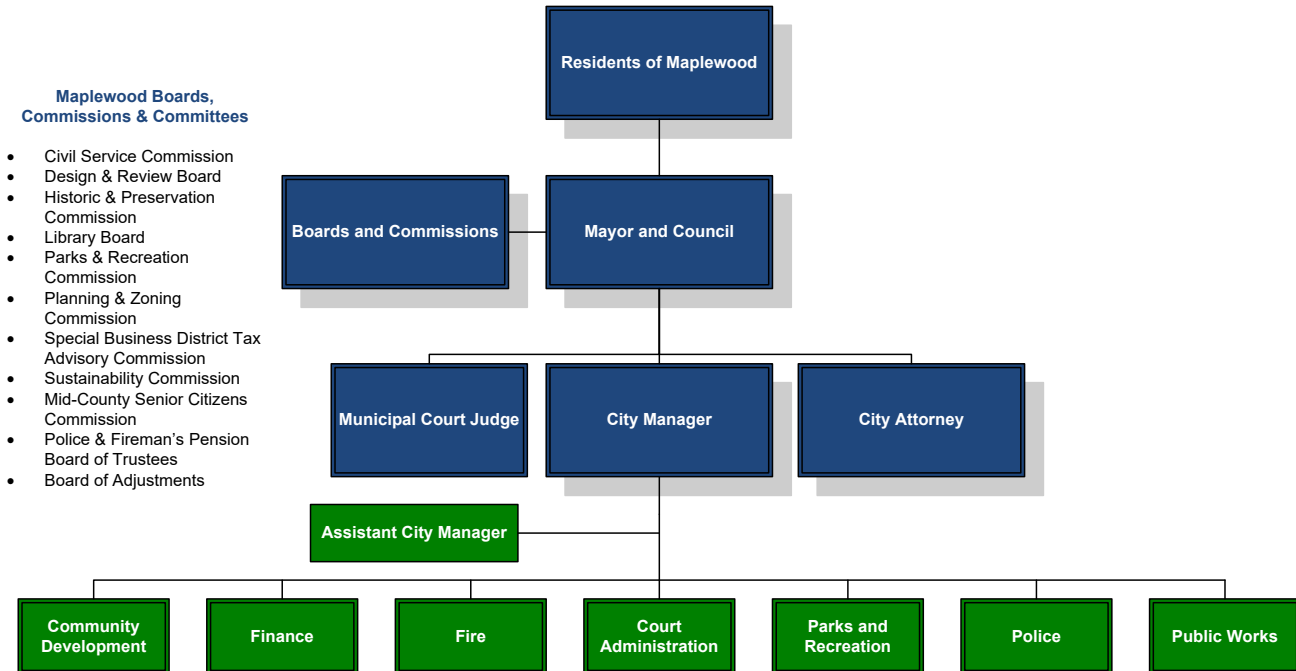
Maplewood Boards, Commissions & Committees

- Civil Service Commission
- Design & Review Board
- Historic & Preservation Commission
- Library Board
- Parks & Recreation Commission
- Planning & Zoning Commission
- Special Business District Tax Advisory Commission
- Sustainability Commission
- Mid-County Senior Citizens Commission
- Police & Fireman's Pension Board of Trustees
- Board of Adjustments

Residents of Maplewood

Boards and Commissions

Mayor and Council

Municipal Court Judge

City Manager

City Attorney

Assistant City Manager

Community Development

Finance

Fire

Court Administration

Parks and Recreation

Police

Public Works